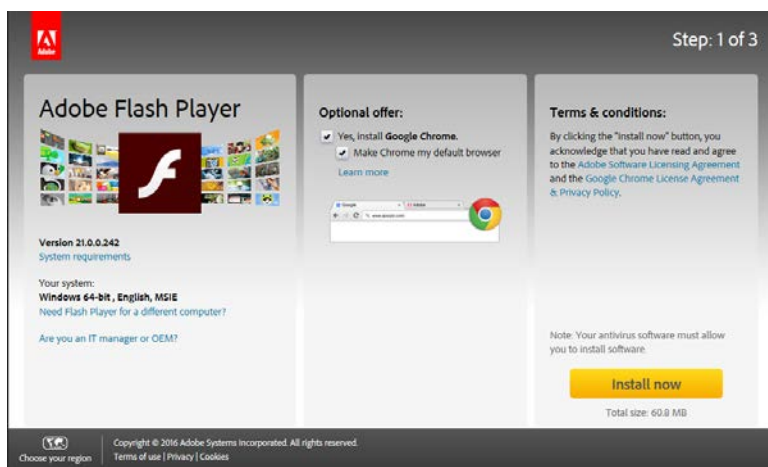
Adobe

Step: 1 of 3

Adobe Flash Player

Version 21.0.0.242
System requirements

Your system:
Windows 64-bit , English, MSIE
Need Flash Player for a different computer?

Are you an IT manager or OEM?

Optional offer:

Yes, install Google Chrome.
Make Chrome my default browser
Learn more

Google
Adobe
www.adobe.com

Terms & conditions:

By clicking the "Install now" button, you acknowledge that you have read and agree to the Adobe Software Licensing Agreement and the Google Chrome License Agreement & Privacy Policy.

Note: Your antivirus software must allow you to install software.

Install now

Total size: 60.8 MB

Choose your region

Copyright © 2016 Adobe Systems Incorporated. All rights reserved.
Terms of use | Privacy | Cookies